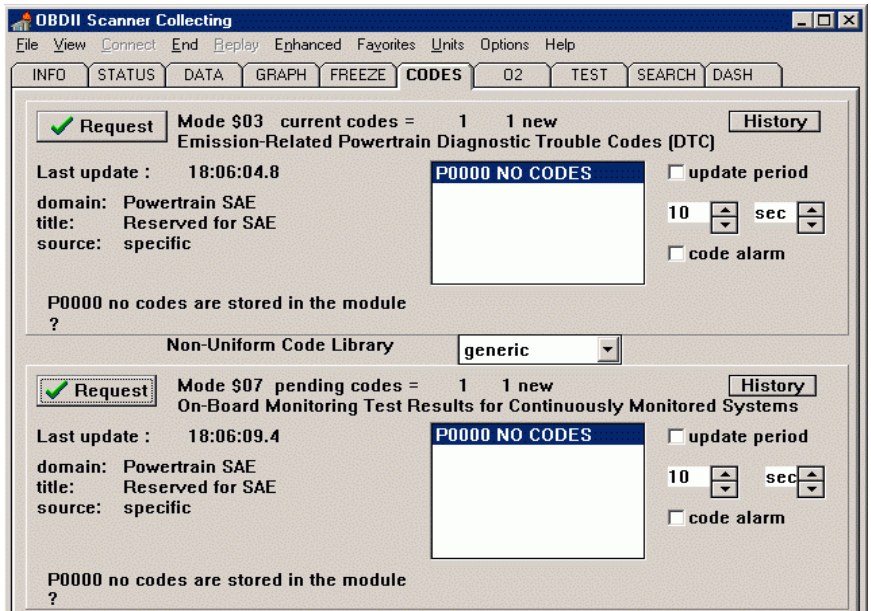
OBDII Scanner Collecting

File View Connect End Replay Enhanced Favorites Units Options Help

INFO STATUS DATA GRAPH FREEZE CODES O2 TEST SEARCH DASH

Request Mode $03 current codes = 1 1 new
Emission-Related Powertrain Diagnostic Trouble Codes (DTC)

History

Last update : 18:06:04.8

domain: Powertrain SAE
title: Reserved for SAE
source: specific

P0000 NO CODES

update period

10 sec

code alarm

P0000 no codes are stored in the module
?

Non-Uniform Code Library generic

Request Mode $07 pending codes = 1 1 new
On-Board Monitoring Test Results for Continuously Monitored Systems

History

Last update : 18:06:09.4

domain: Powertrain SAE
title: Reserved for SAE
source: specific

P0000 NO CODES

update period

10 sec

code alarm

P0000 no codes are stored in the module
?